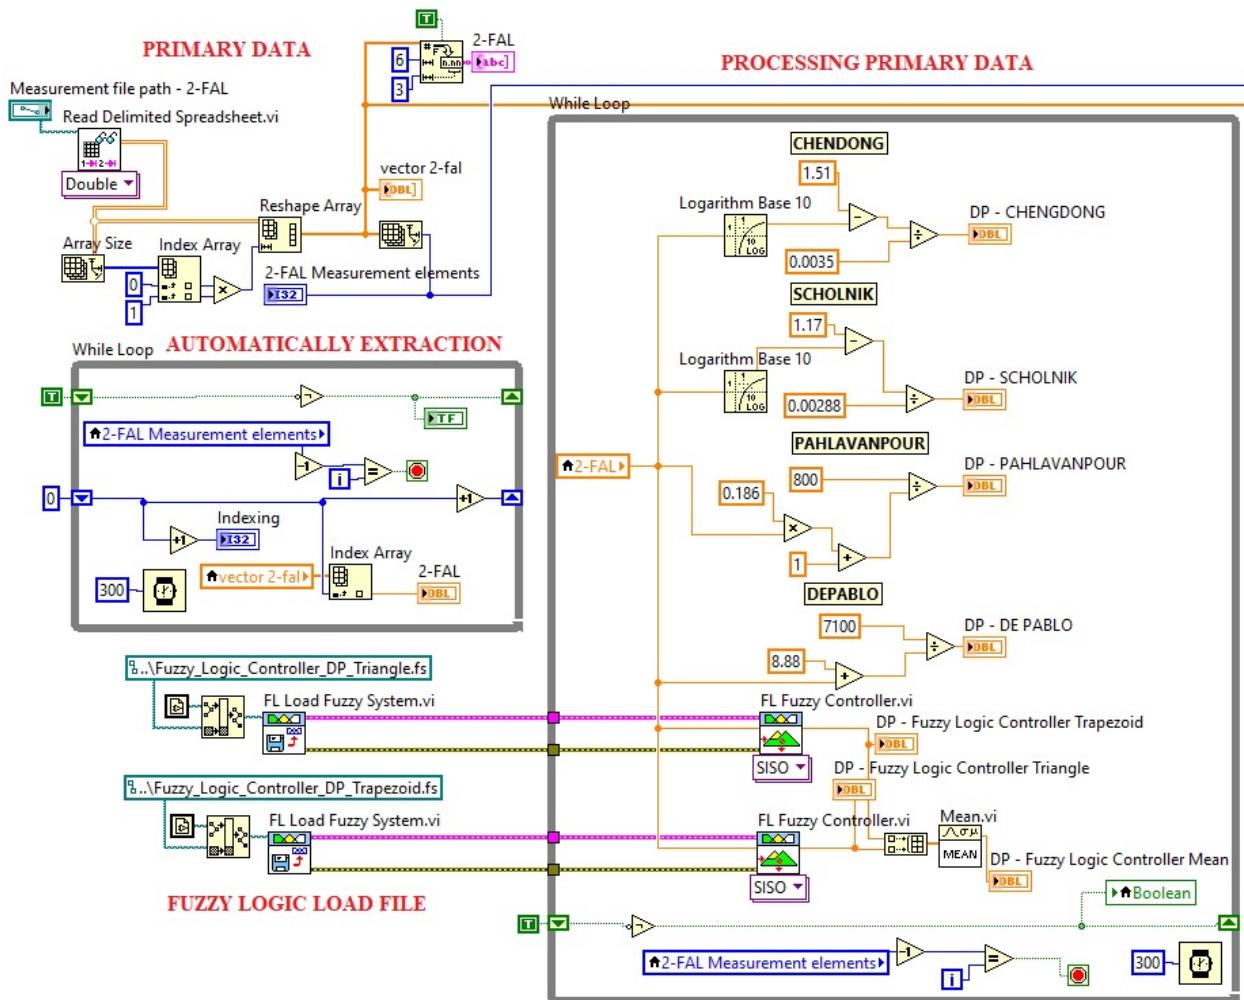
PRIMARY DATA

Measurement file path - 2-FAL

Read Delimited Spreadsheet.vi

Double

T

6

3

2-FAL

abc

PROCESSING PRIMARY DATA

While Loop

vector 2-fal

DBL

Reshape Array

Array Size

Index Array

0

1

2-FAL Measurement elements

I32

While Loop AUTOMATICALLY EXTRACTION

T

TF

2-FAL Measurement elements

i

0

Indexing

I32

Index Array

vector 2-fal

2-FAL

DBL

300

CHENDONG

1.51

Logarithm Base 10

LOG

0.0035

DP - CHENGDONG

DBL

SCHOLNIK

1.17

Logarithm Base 10

LOG

0.00288

DP - SCHOLNIK

DBL

PAHLAVANPOUR

2-FAL

800

DP - PAHLAVANPOUR

DBL

0.186

1

DEPABLO

7100

DP - DE PABLO

DBL

8.88

..\Fuzzy_Logic_Controller_DP_Triangle.fs

FL Load Fuzzy System.vi

FL Fuzzy Controller.vi

DP - Fuzzy Logic Controller Trapezoid

DBL

SISO

DP - Fuzzy Logic Controller Triangle

DBL

..\Fuzzy_Logic_Controller_DP_Trapezoid.fs

FL Load Fuzzy System.vi

FL Fuzzy Controller.vi

Mean.vi

MEAN

DP - Fuzzy Logic Controller Mean

DBL

SISO

Boolean

FUZZY LOGIC LOAD FILE

T

2-FAL Measurement elements

i

300